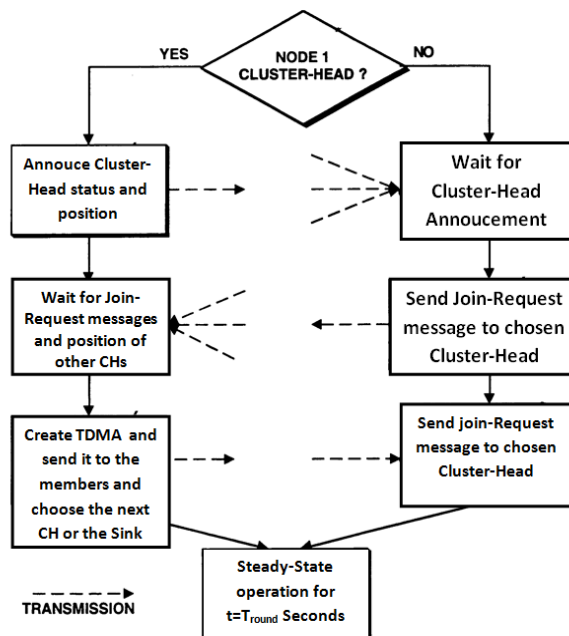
NODE 1 CLUSTER-HEAD ?

YES

NO

Annouce Cluster-Head status and position

Wait for Cluster-Head Annoucement

Wait for Join-Request messages and position of other CHs

Send Join-Request message to chosen Cluster-Head

Create TDMA and send it to the members and choose the next CH or the Sink

Send join-Request message to chosen Cluster-Head

Steady-State operation for $t=T_{round}$ Seconds

TRANSMISSION